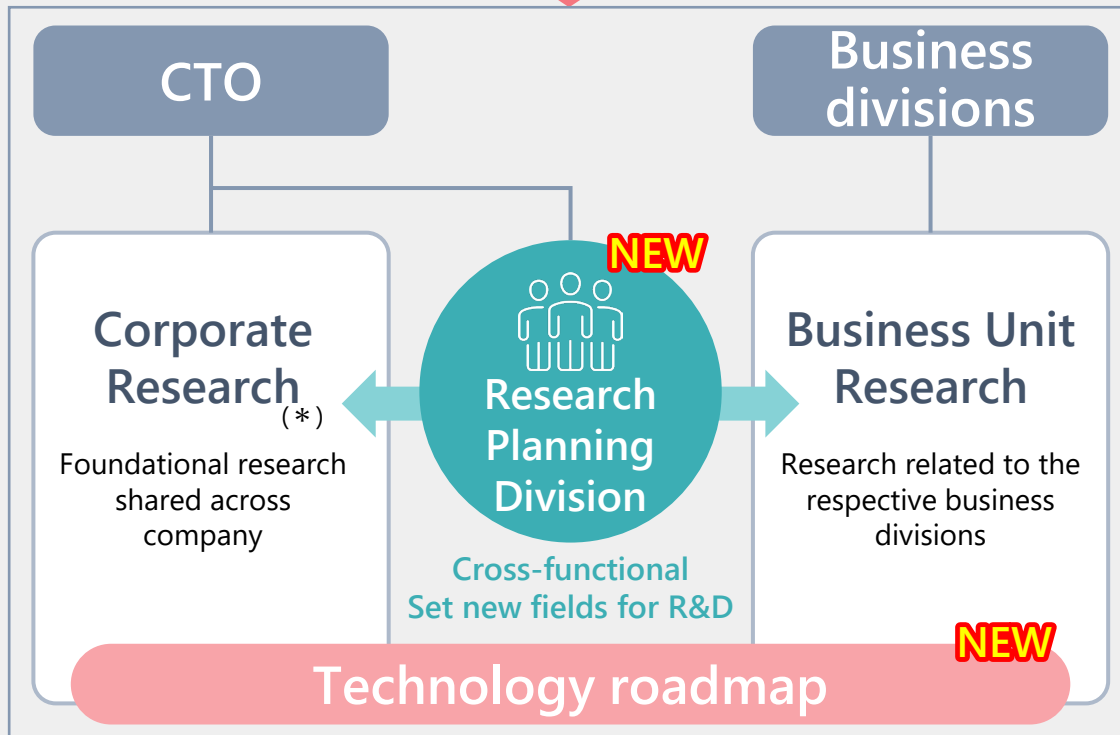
CTO

Business divisions

NEW

Corporate Research (*)

Foundational research shared across company

Research Planning Division

Cross-functional
Set new fields for R&D

Business Unit Research

Research related to the respective business divisions

NEW

Technology roadmap